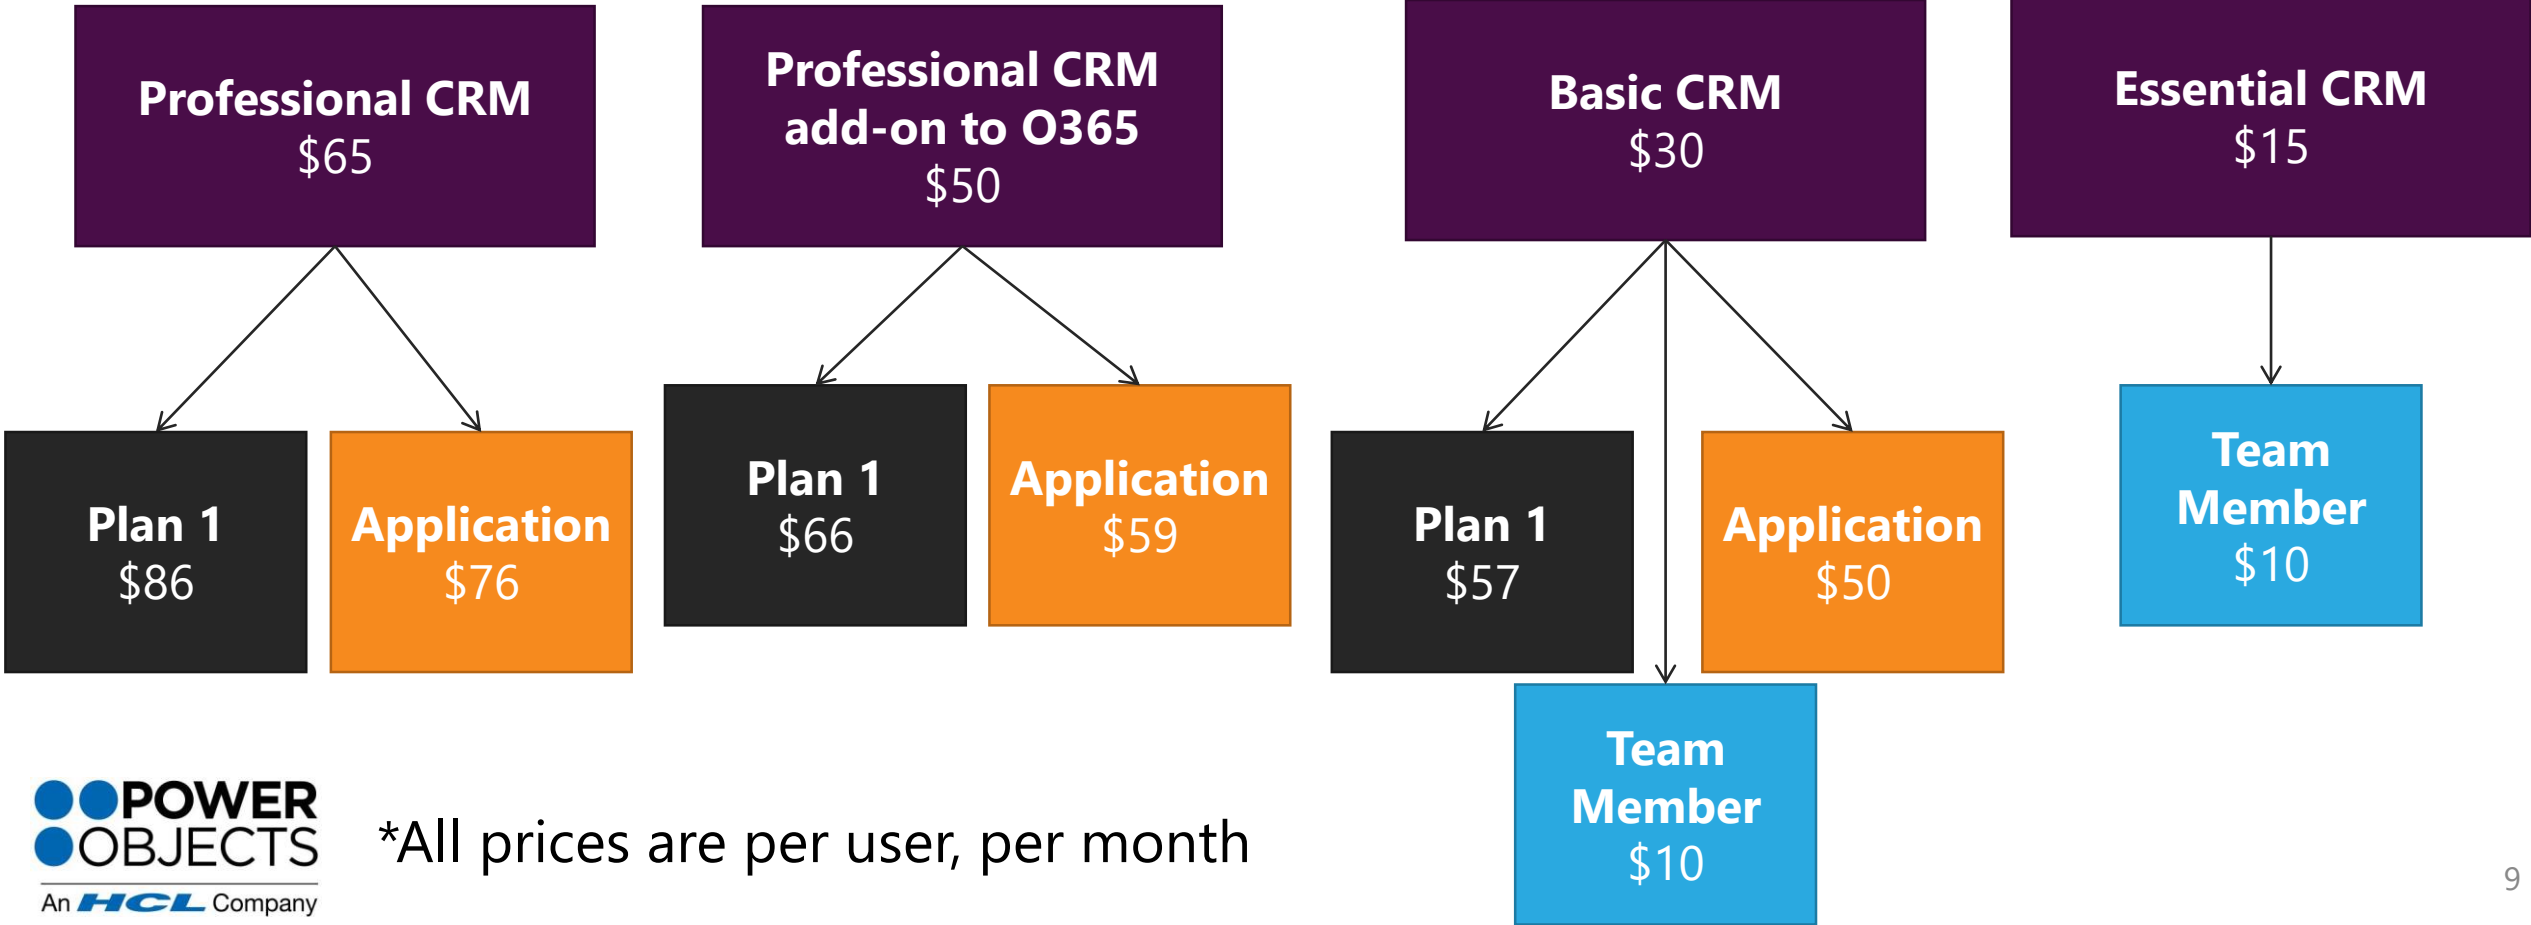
Professional CRM
$65

Plan 1
$86

Application
$76

Professional CRM add-on to O365
$50

Plan 1
$66

Application
$59

Basic CRM
$30

Plan 1
$57

Application
$50

Team Member
$10

Essential CRM
$15

Team Member
$10

POWER OBJECTS
An HCL Company

*All prices are per user, per month

9